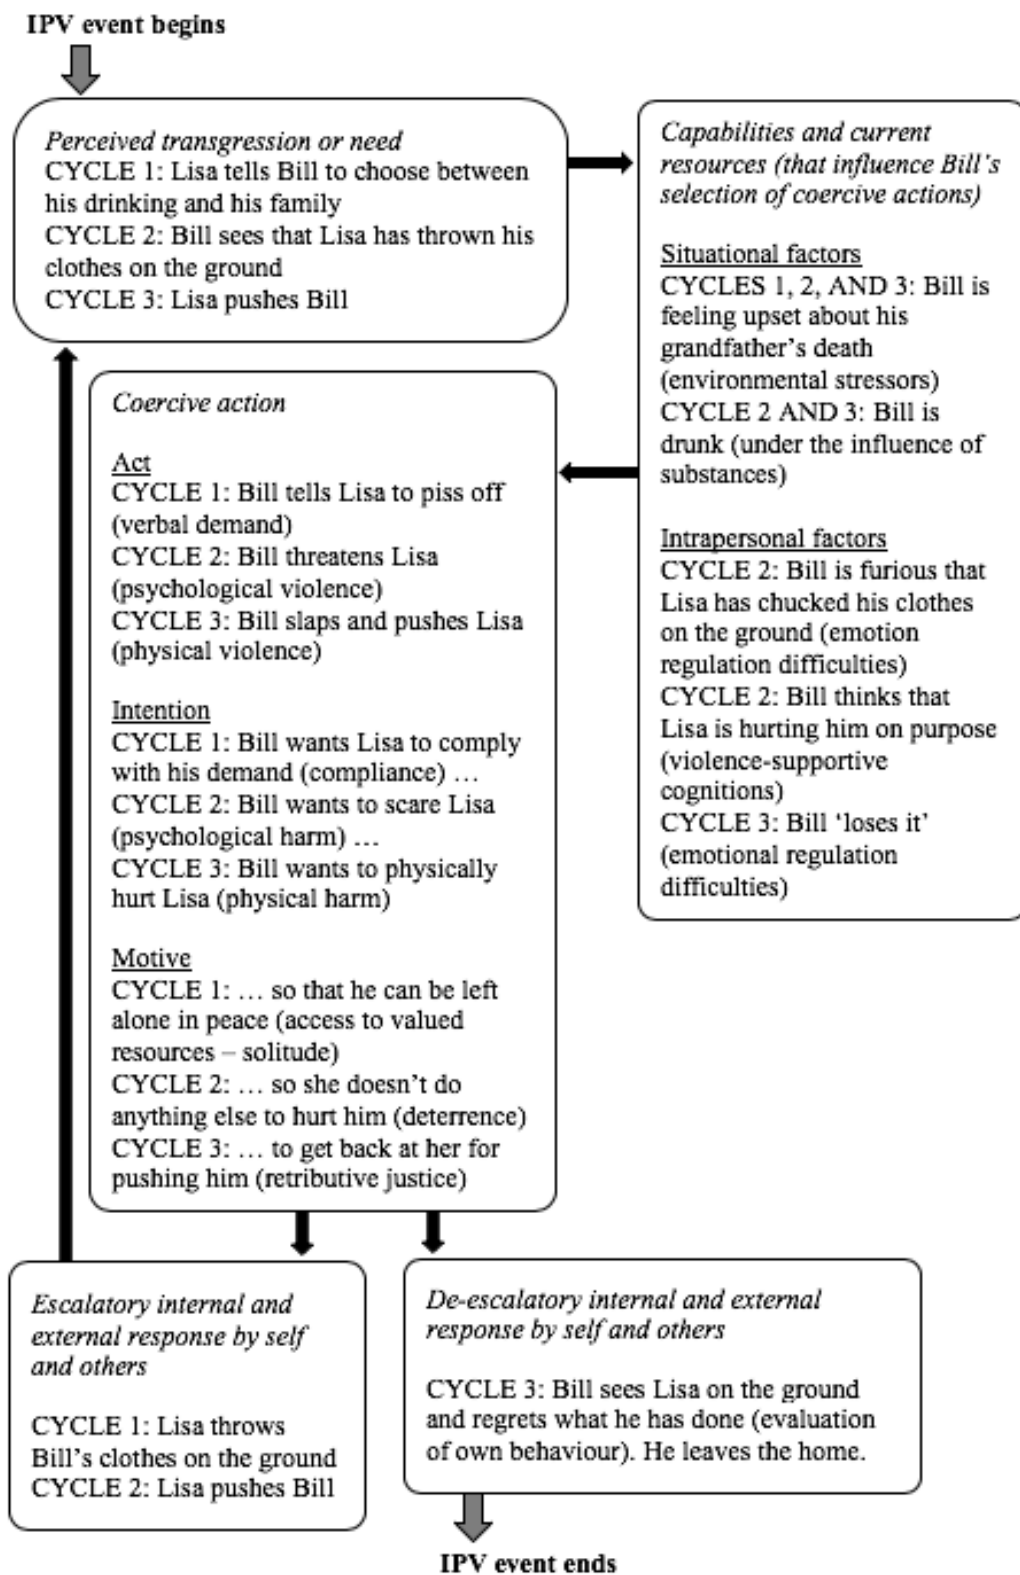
IPV event begins

*Perceived transgression or need*
CYCLE 1: Lisa tells Bill to choose between his drinking and his family
CYCLE 2: Bill sees that Lisa has thrown his clothes on the ground
CYCLE 3: Lisa pushes Bill

*Capabilities and current resources (that influence Bill's selection of coercive actions)*

Situational factors
CYCLES 1, 2, AND 3: Bill is feeling upset about his grandfather's death (environmental stressors)
CYCLE 2 AND 3: Bill is drunk (under the influence of substances)

Intrapersonal factors
CYCLE 2: Bill is furious that Lisa has chucked his clothes on the ground (emotion regulation difficulties)
CYCLE 2: Bill thinks that Lisa is hurting him on purpose (violence-supportive cognitions)
CYCLE 3: Bill 'loses it' (emotional regulation difficulties)

*Coercive action*

Act
CYCLE 1: Bill tells Lisa to piss off (verbal demand)
CYCLE 2: Bill threatens Lisa (psychological violence)
CYCLE 3: Bill slaps and pushes Lisa (physical violence)

Intention
CYCLE 1: Bill wants Lisa to comply with his demand (compliance) …
CYCLE 2: Bill wants to scare Lisa (psychological harm) …
CYCLE 3: Bill wants to physically hurt Lisa (physical harm)

Motive
CYCLE 1: … so that he can be left alone in peace (access to valued resources – solitude)
CYCLE 2: … so she doesn't do anything else to hurt him (deterrence)
CYCLE 3: … to get back at her for pushing him (retributive justice)

*Escalatory internal and external response by self and others*

CYCLE 1: Lisa throws Bill's clothes on the ground
CYCLE 2: Lisa pushes Bill

*De-escalatory internal and external response by self and others*

CYCLE 3: Bill sees Lisa on the ground and regrets what he has done (evaluation of own behaviour). He leaves the home.

IPV event ends